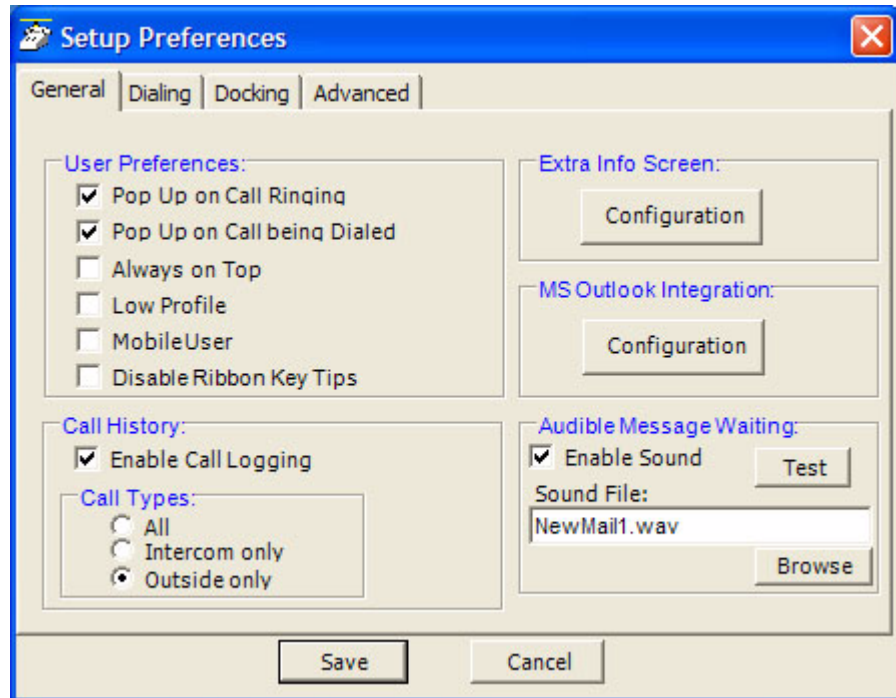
Setup Preferences

General | Dialing | Docking | Advanced

User Preferences:
Pop Up on Call Ringing
Pop Up on Call being Dialed
Always on Top
Low Profile
MobileUser
Disable Ribbon Key Tips

Extra Info Screen:
Configuration

MS Outlook Integration:
Configuration

Call History:
Enable Call Logging
Call Types:
All
Intercom only
Outside only

Audible Message Waiting:
Enable Sound
Test
Sound File:
NewMail1.wav
Browse

Save
Cancel